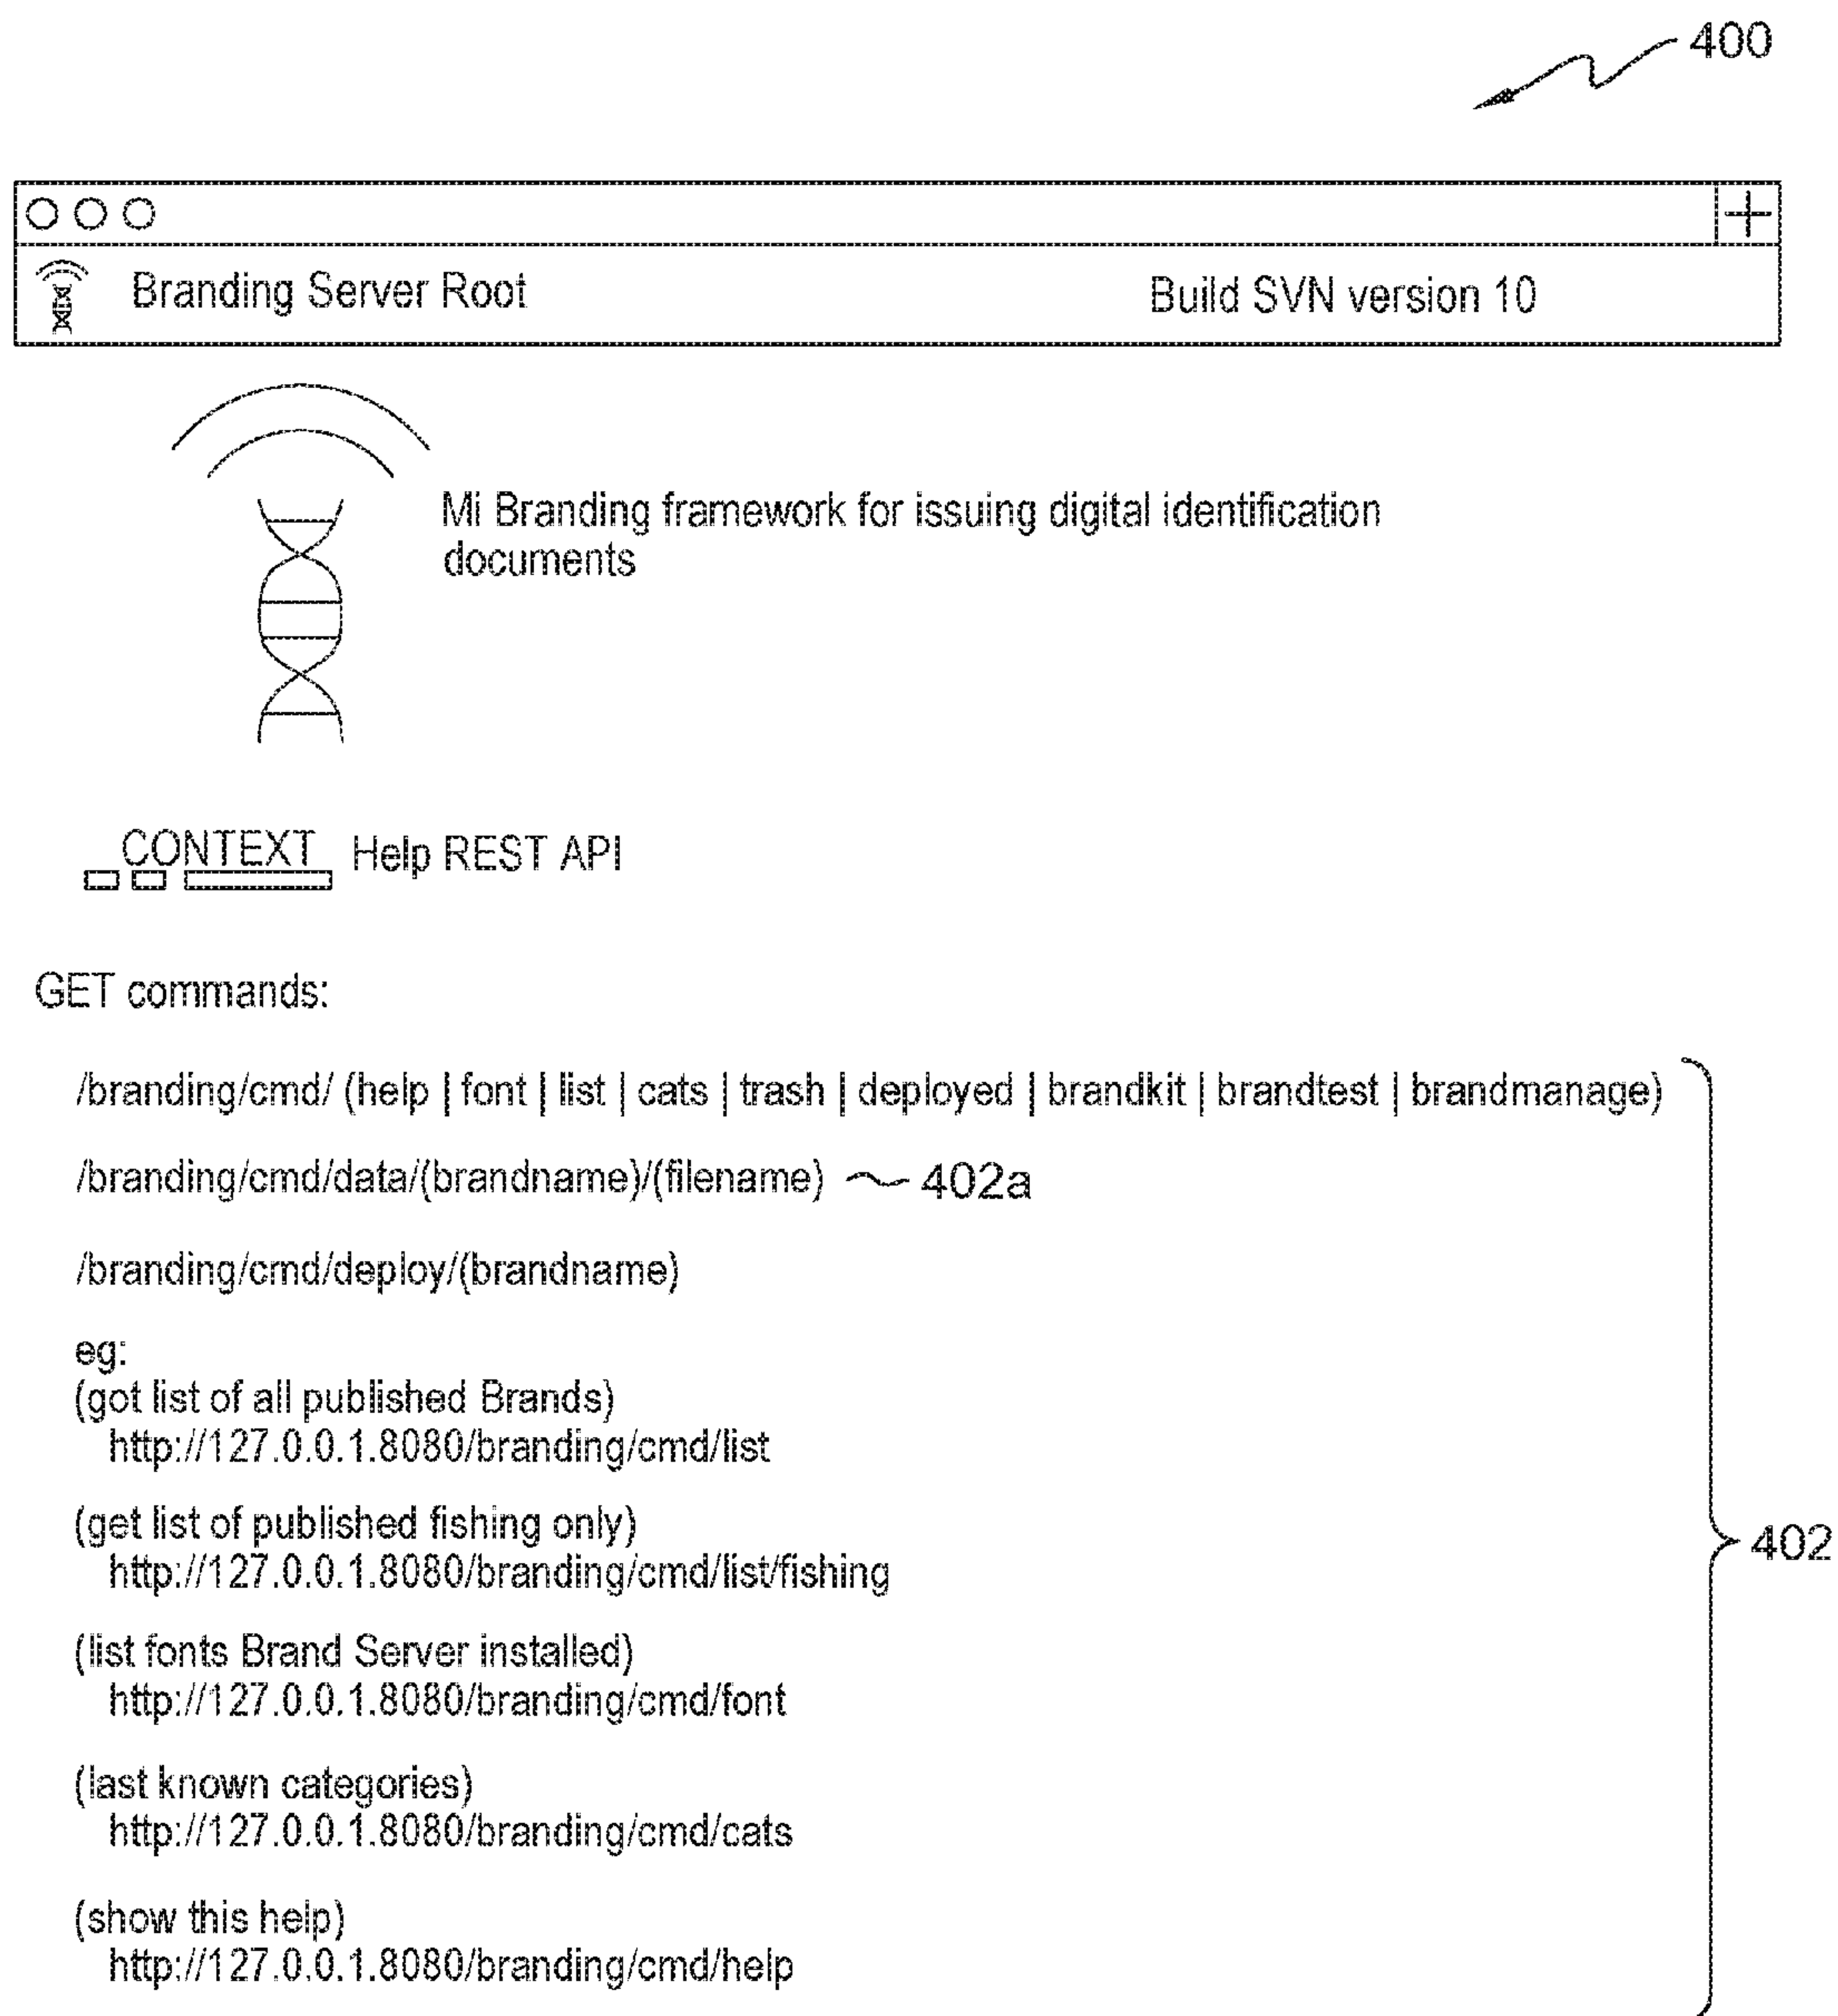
400

Branding Server Root

Build SVN version 10

Mi Branding framework for issuing digital identification documents

CONTEXT Help REST API

GET commands:

/branding/cmd/ (help | font | list | cats | trash | deployed | brandkit | brandtest | brandmanage)

/branding/cmd/data/(brandname)/(filename) 402a

/branding/cmd/deploy/(brandname)

eg:
(got list of all published Brands)
http://127.0.0.1.8080/branding/cmd/list

(get list of published fishing only)
http://127.0.0.1.8080/branding/cmd/list/fishing

(list fonts Brand Server installed)
http://127.0.0.1.8080/branding/cmd/font

(last known categories)
http://127.0.0.1.8080/branding/cmd/cats

(show this help)
http://127.0.0.1.8080/branding/cmd/help

402